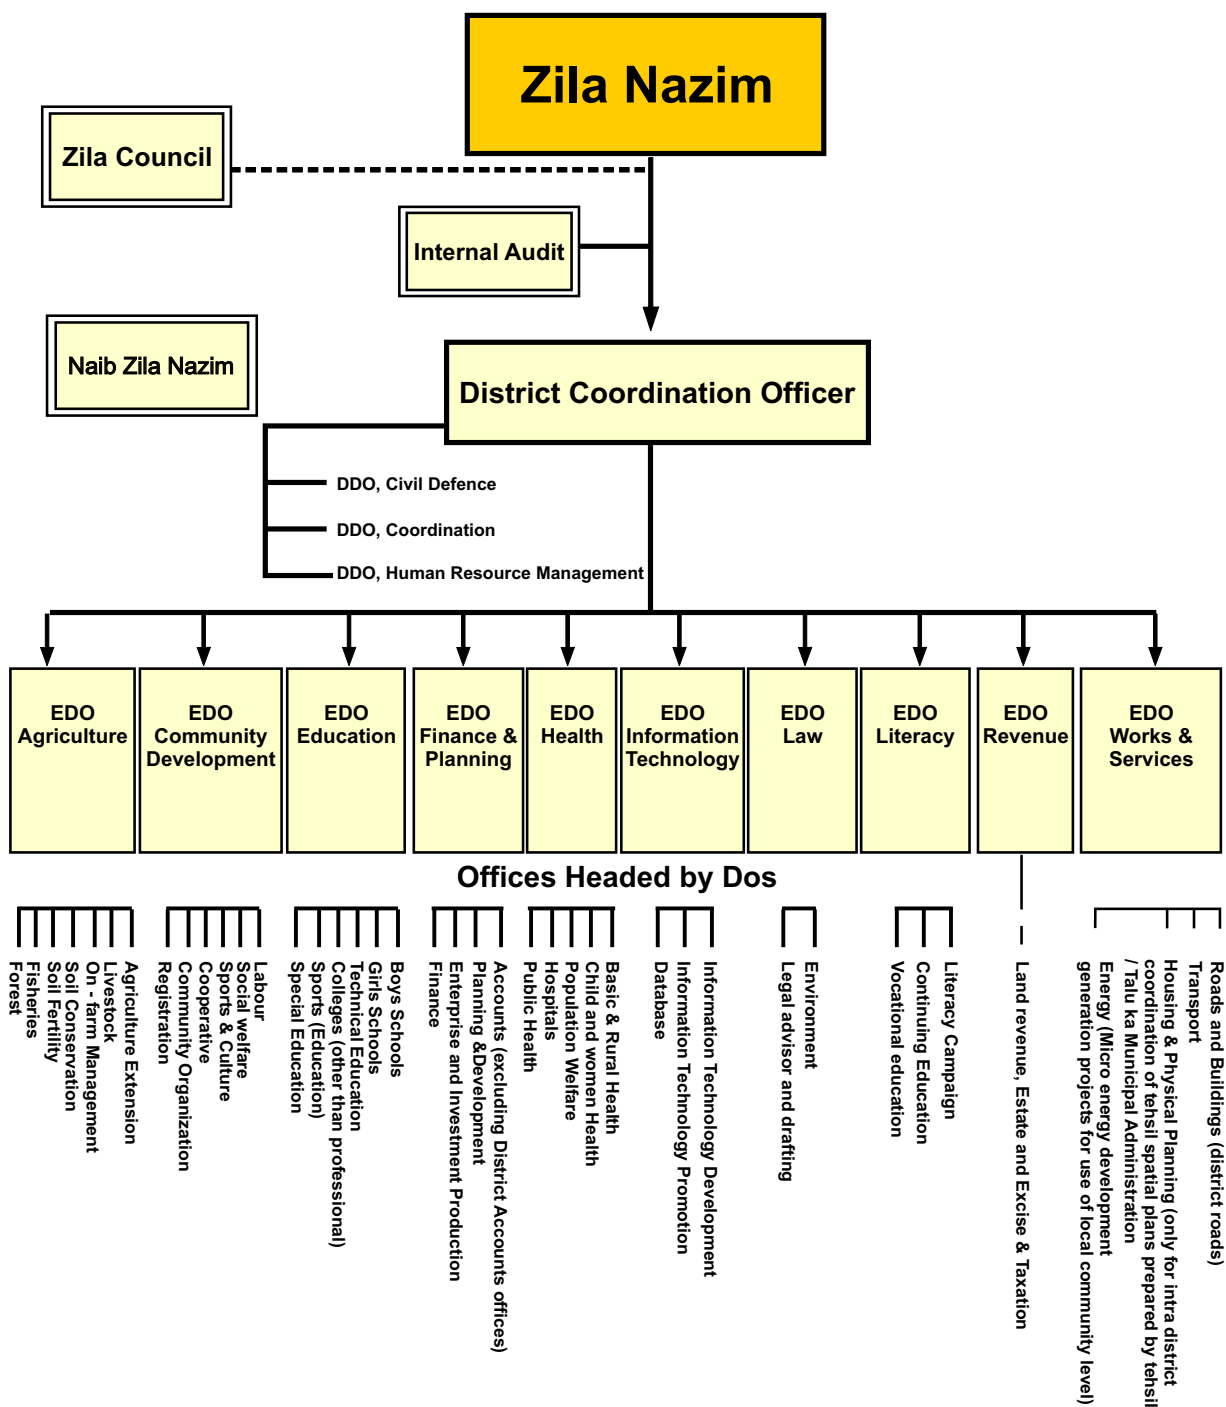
Zila Nazim

Zila Council

Internal Audit

Naib Zila Nazim

District Coordination Officer

DDO, Civil Defence

DDO, Coordination

DDO, Human Resource Management

EDO Agriculture

EDO Community Development

EDO Education

EDO Finance & Planning

EDO Health

EDO Information Technology

EDO Law

EDO Literacy

EDO Revenue

EDO Works & Services

Offices Headed by Dos

Agriculture Extension
Livestock
On - farm Management
Soil Conservation
Soil Fertility
Fisheries
Forest

Labour
Social welfare
Sports & Culture
Cooperative
Community Organization
Registration

Boys Schools
Girls Schools
Technical Education
Colleges (other than professional)
Sports (Education)
Special Education

Accounts (excluding District Accounts offices)
Planning &Development
Enterprise and Investment Production
Finance

Basic & Rural Health
Child and women Health
Population Welfare
Hospitals
Public Health

Information Technology Development
Information Technology Promotion
Database

Environment
Legal advisor and drafting

Literacy Campaign
Continuing Education
Vocational education

Land revenue, Estate and Excise & Taxation

Roads and Buildings (district roads)
Transport
Housing & Physical Planning (only for intra district coordination of tehsil spatial plans prepared by tehsil / Talu ka Municipal Administration
Energy (Micro energy development generation projects for use of local community level)